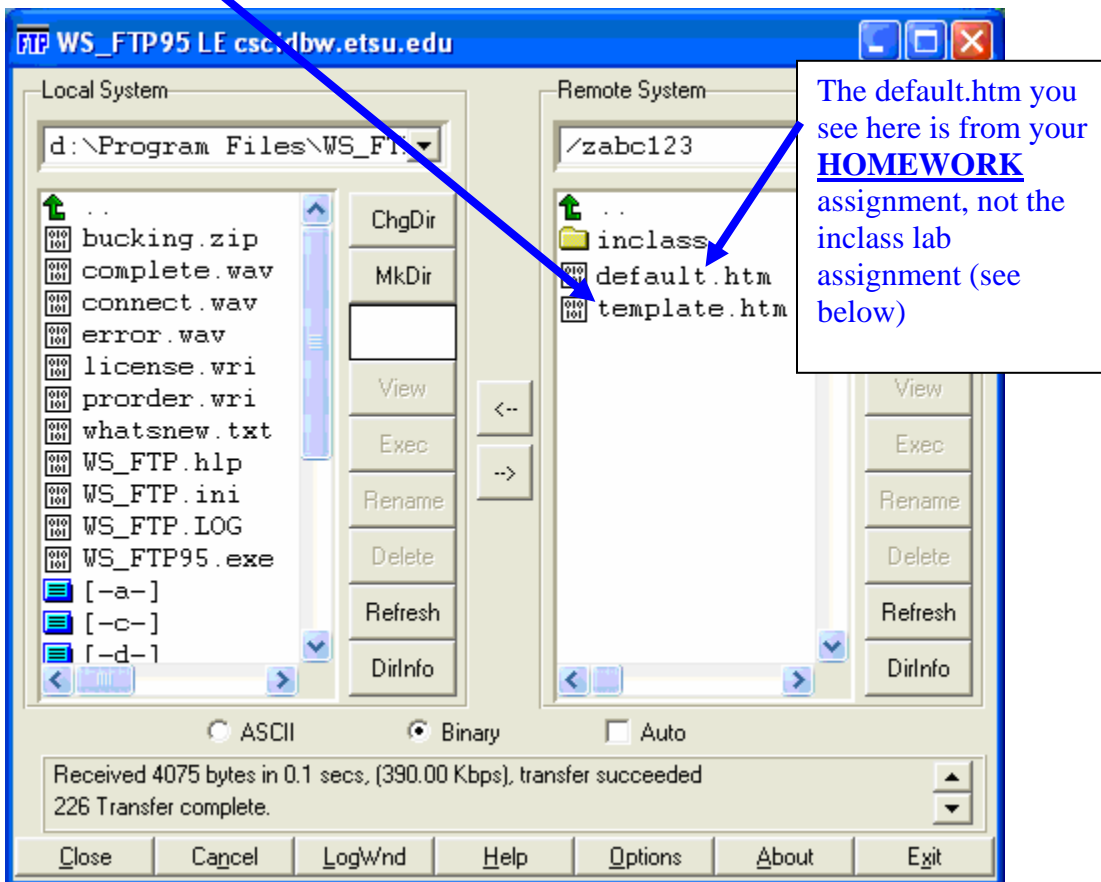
WS_FTP95 LE csc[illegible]dbw.etsu.edu

Local System

d:\Program Files\WS_FT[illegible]

..
bucking.zip
complete.wav
connect.wav
error.wav
license.wri
prorder.wri
whatsnew.txt
WS_FTP.hlp
WS_FTP.ini
WS_FTP.LOG
WS_FTP95.exe
[-a-]
[-c-]
[-d-]

ChgDir
MkDir
View
Exec
Rename
Delete
Refresh
DirInfo

<--
-->

Remote System

/zabc123

..
inclass
default.htm
template.htm

View
Exec
Rename
Delete
Refresh
DirInfo

The default.htm you see here is from your **HOMEWORK** assignment, not the inclass lab assignment (see below)

ASCII
Binary
Auto

Received 4075 bytes in 0.1 secs, (390.00 Kbps), transfer succeeded
226 Transfer complete.

Close
Cancel
LogWnd
Help
Options
About
Exit